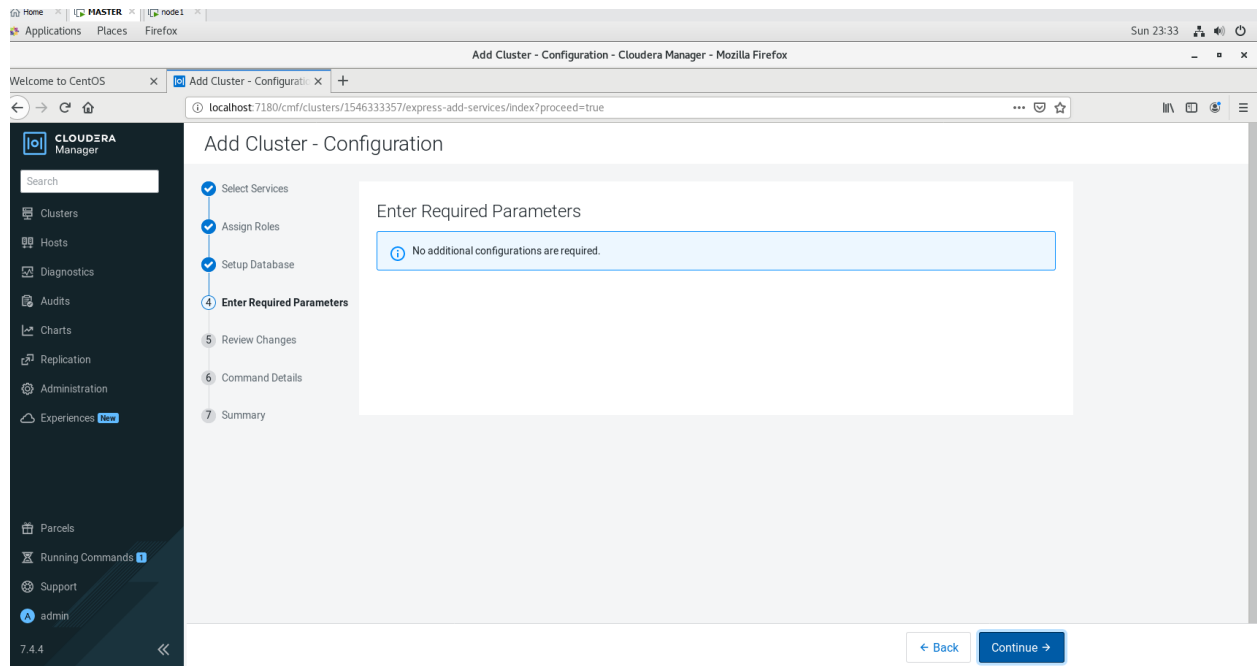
Home MASTER node1

Applications Places Firefox

Sun 23:33

Add Cluster - Configuration - Cloudera Manager - Mozilla Firefox

Welcome to CentOS
Add Cluster - Configuratio

localhost:7180/cmf/clusters/1546333357/express-add-services/index?proceed=true

CLOUDERA Manager

Search

Clusters
Hosts
Diagnostics
Audits
Charts
Replication
Administration
Experiences New

Parcels
Running Commands 1
Support
admin

7.4.4

Add Cluster - Configuration

Select Services
Assign Roles
Setup Database
4 Enter Required Parameters
5 Review Changes
6 Command Details
7 Summary

Enter Required Parameters

No additional configurations are required.

← Back
Continue →